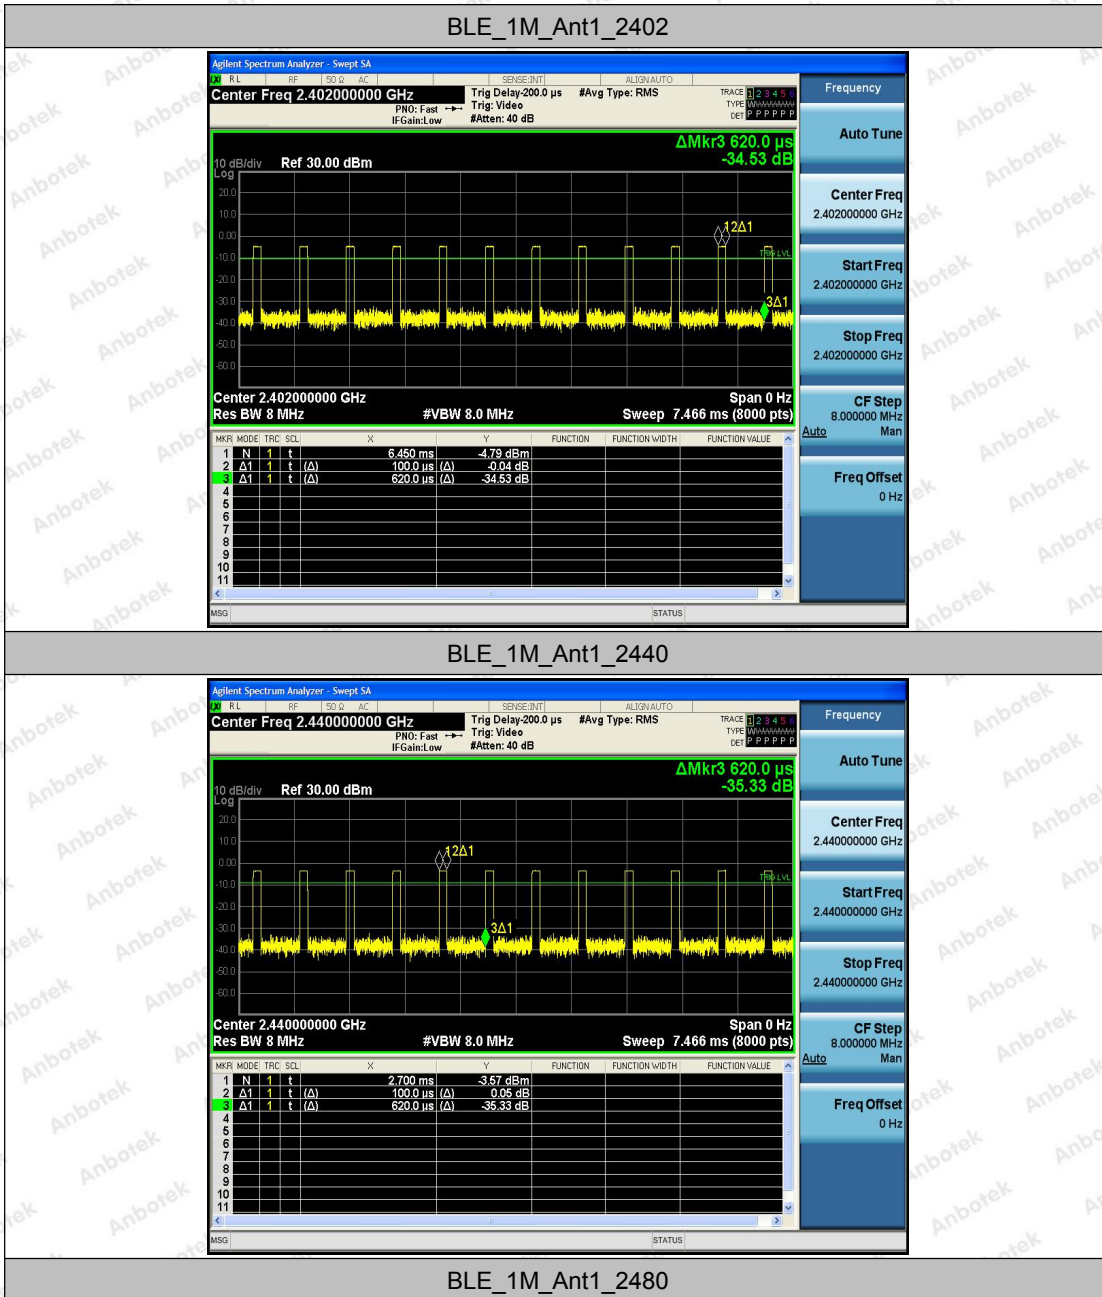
BLE_1M_Ant1_2402

Agilent Spectrum Analyzer - Swept SA
RL RF 50 Ω AC SENSE:INT ALIGN AUTO
Center Freq 2.402000000 GHz
PNO: Fast IFGain:Low
Trig Delay-200.0 µs Trig: Video #Atten: 40 dB
#Avg Type: RMS
TRACE 1 2 3 4 5 6 TYPE DET P P P P P P
ΔMkr3 620.0 µs -34.53 dB
10 dB/div Ref 30.00 dBm
Log
20.0 10.0 0.00 -10.0 -20.0 -30.0 -40.0 -50.0 -60.0
1 2Δ1
TRIG LVL
3Δ1
Center 2.402000000 GHz Span 0 Hz
Res BW 8 MHz #VBW 8.0 MHz Sweep 7.466 ms (8000 pts)

| MKR | MODE | TRC | SCL | X | Y | FUNCTION | FUNCTION WIDTH | FUNCTION VALUE |
|---|---|---|---|---|---|---|---|---|
| 1 | N | 1 | t | 6.450 ms | -4.79 dBm | | | |
| 2 | Δ1 | 1 | t (Δ) | 100.0 µs (Δ) | -0.04 dB | | | |
| 3 | Δ1 | 1 | t (Δ) | 620.0 µs (Δ) | -34.53 dB | | | |
| 4 | | | | | | | | |
| 5 | | | | | | | | |
| 6 | | | | | | | | |
| 7 | | | | | | | | |
| 8 | | | | | | | | |
| 9 | | | | | | | | |
| 10 | | | | | | | | |
| 11 | | | | | | | | |

MSG STATUS
Frequency
Auto Tune
Center Freq 2.402000000 GHz
Start Freq 2.402000000 GHz
Stop Freq 2.402000000 GHz
CF Step 8.000000 MHz Auto Man
Freq Offset 0 Hz

BLE_1M_Ant1_2440

Agilent Spectrum Analyzer - Swept SA
RL RF 50 Ω AC SENSE:INT ALIGN AUTO
Center Freq 2.440000000 GHz
PNO: Fast IFGain:Low
Trig Delay-200.0 µs Trig: Video #Atten: 40 dB
#Avg Type: RMS
TRACE 1 2 3 4 5 6 TYPE DET P P P P P P
ΔMkr3 620.0 µs -35.33 dB
10 dB/div Ref 30.00 dBm
Log
20.0 10.0 0.00 -10.0 -20.0 -30.0 -40.0 -50.0 -60.0
1 2Δ1
TRIG LVL
3Δ1
Center 2.440000000 GHz Span 0 Hz
Res BW 8 MHz #VBW 8.0 MHz Sweep 7.466 ms (8000 pts)

| MKR | MODE | TRC | SCL | X | Y | FUNCTION | FUNCTION WIDTH | FUNCTION VALUE |
|---|---|---|---|---|---|---|---|---|
| 1 | N | 1 | t | 2.700 ms | -3.57 dBm | | | |
| 2 | Δ1 | 1 | t (Δ) | 100.0 µs (Δ) | 0.05 dB | | | |
| 3 | Δ1 | 1 | t (Δ) | 620.0 µs (Δ) | -35.33 dB | | | |
| 4 | | | | | | | | |
| 5 | | | | | | | | |
| 6 | | | | | | | | |
| 7 | | | | | | | | |
| 8 | | | | | | | | |
| 9 | | | | | | | | |
| 10 | | | | | | | | |
| 11 | | | | | | | | |

MSG STATUS
Frequency
Auto Tune
Center Freq 2.440000000 GHz
Start Freq 2.440000000 GHz
Stop Freq 2.440000000 GHz
CF Step 8.000000 MHz Auto Man
Freq Offset 0 Hz

BLE_1M_Ant1_2480